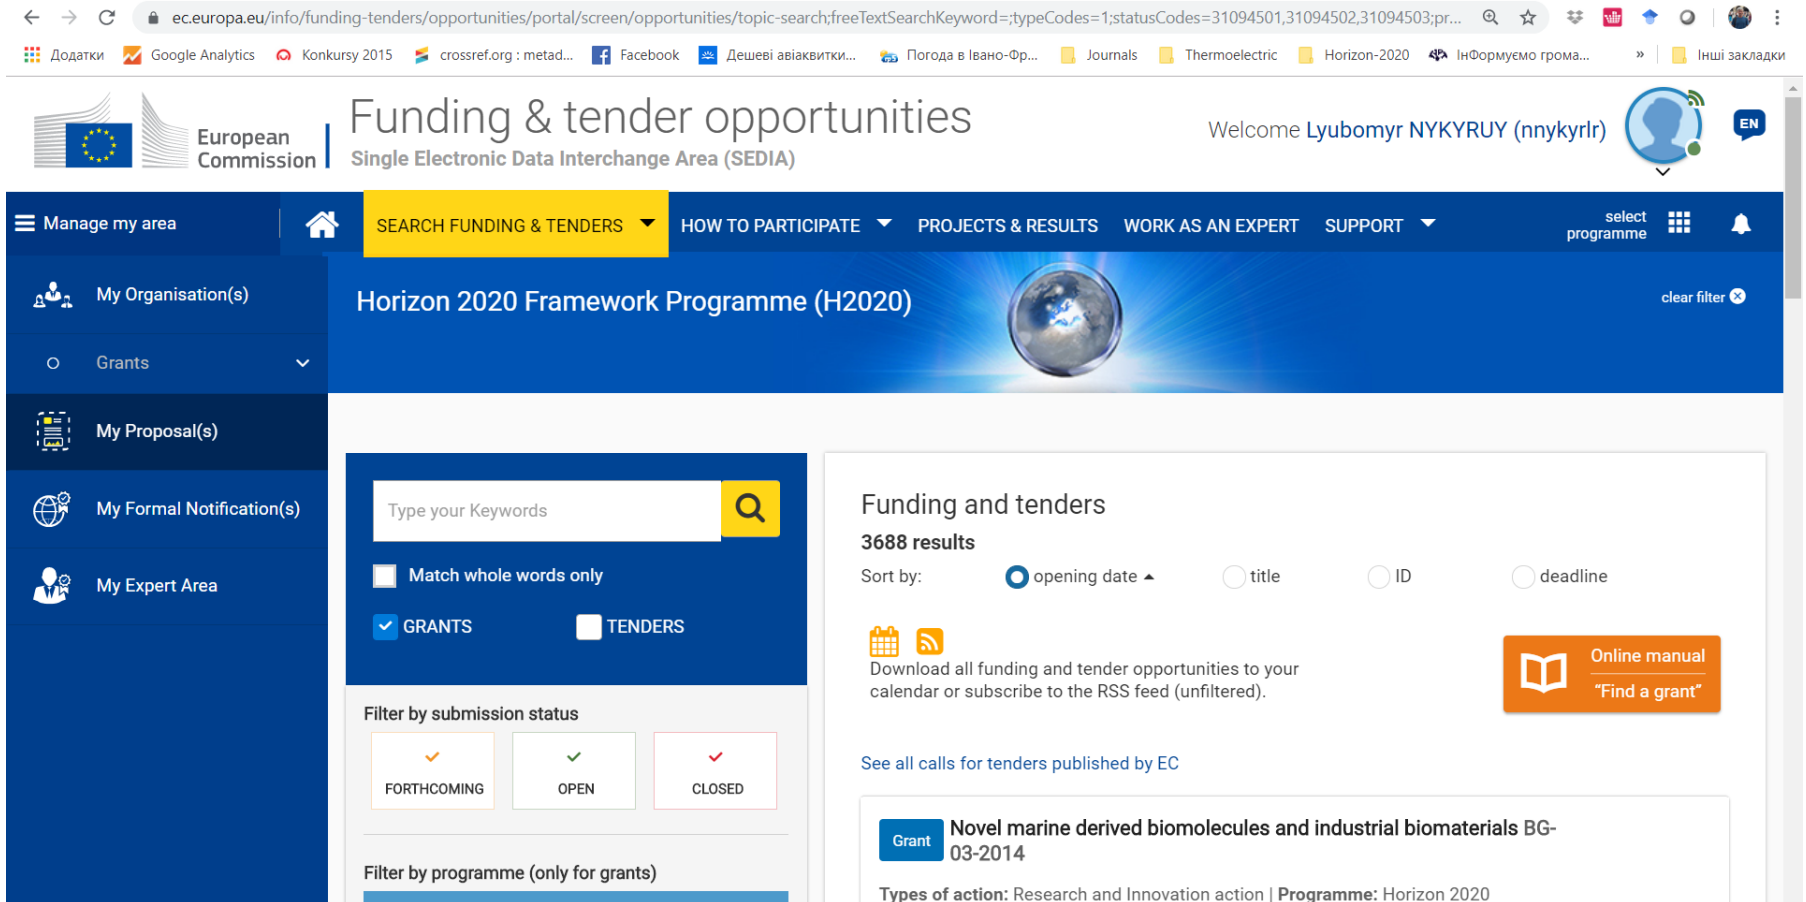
ec.europa.eu/info/funding-tenders/opportunities/portal/screen/opportunities/topic-search;freeTextSearchKeyword=;typeCodes=1;statusCodes=31094501,31094502,31094503;pr...

Додатки Google Analytics Konkursy 2015 crossref.org : metad... Facebook Дешеві авіаквитки... Погода в Івано-Фр... Journals Thermoelectric Horizon-2020 ІнФормуємо грома... » Інші закладки

European Commission

Funding & tender opportunities
Single Electronic Data Interchange Area (SEDIA)

Welcome Lyubomyr NYKYRUY (nnykyrlr)

EN

Manage my area

SEARCH FUNDING & TENDERS HOW TO PARTICIPATE PROJECTS & RESULTS WORK AS AN EXPERT SUPPORT select programme

My Organisation(s)

Grants

My Proposal(s)

My Formal Notification(s)

My Expert Area

Horizon 2020 Framework Programme (H2020)

clear filter

Type your Keywords

Match whole words only

GRANTS TENDERS

Filter by submission status

FORTHCOMING OPEN CLOSED

Filter by programme (only for grants)

Funding and tenders

3688 results

Sort by: opening date title ID deadline

Download all funding and tender opportunities to your calendar or subscribe to the RSS feed (unfiltered).

Online manual
"Find a grant"

See all calls for tenders published by EC

Grant Novel marine derived biomolecules and industrial biomaterials BG-03-2014

Types of action: Research and Innovation action | Programme: Horizon 2020